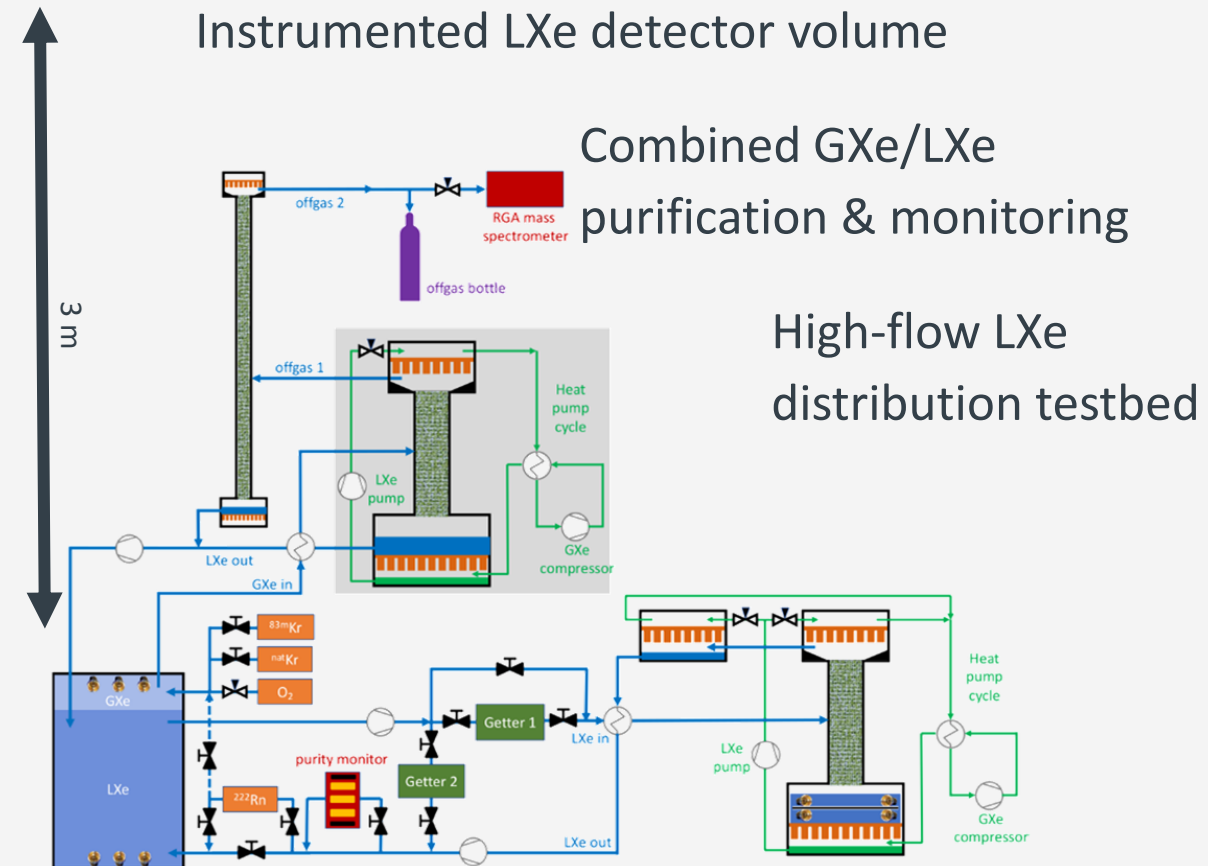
Instrumented LXe detector volume

Combined GXe/LXe purification & monitoring

High-flow LXe distribution testbed

3 m

offgas 2

RGA mass spectrometer

offgas bottle

offgas 1

Heat pump cycle

LXe pump

GXe compressor

LXe out

GXe in

$^{83m}$Kr

$^{nat}$Kr

$O_2$

GXe

LXe

$^{222}$Rn

purity monitor

Getter 1

Getter 2

LXe in

LXe out

Heat pump cycle

LXe pump

GXe compressor